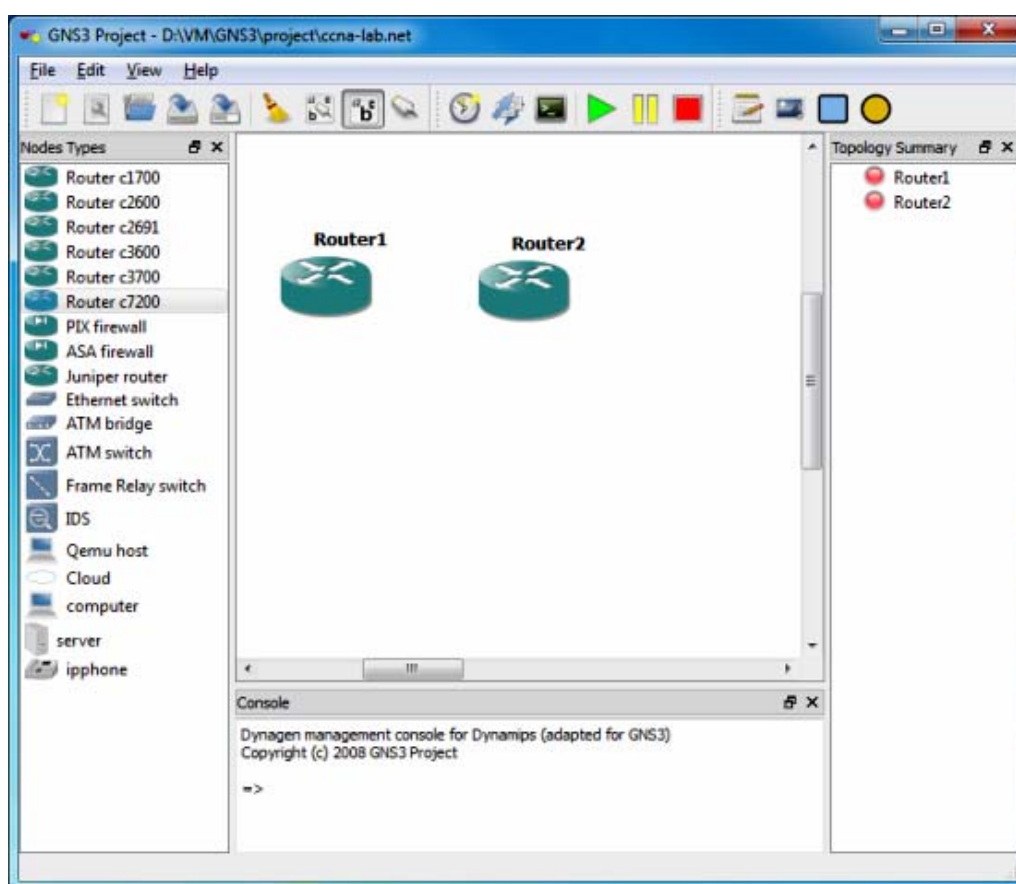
GNS3 Project - D:\VM\GNS3\project\ccna-lab.net

File Edit View Help

Nodes Types

Router c1700
Router c2600
Router c2691
Router c3600
Router c3700
Router c7200
PIX firewall
ASA firewall
Juniper router
Ethernet switch
ATM bridge
ATM switch
Frame Relay switch
IDS
Qemu host
Cloud
computer
server
ipphone

Router1

Router2

Topology Summary

Router1
Router2

Console

Dynagen management console for Dynamips (adapted for GNS3)
Copyright (c) 2008 GNS3 Project

=>